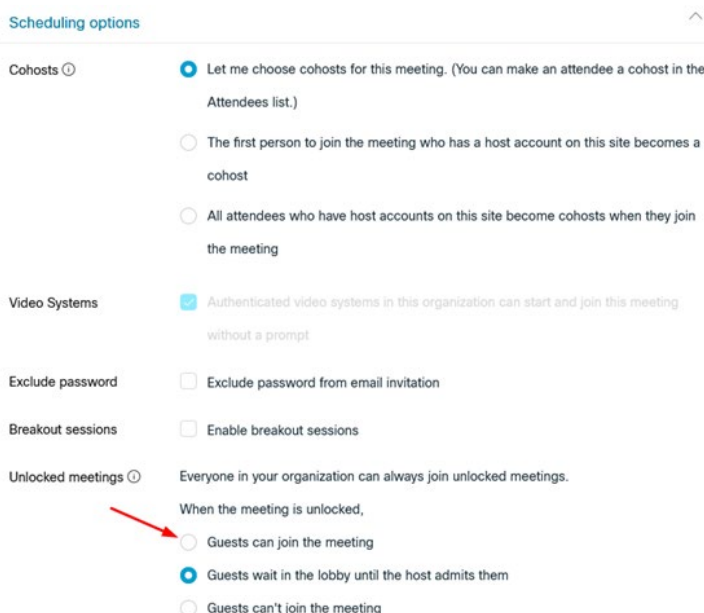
Scheduling options

Cohosts ⓘ

Let me choose cohosts for this meeting. (You can make an attendee a cohost in the Attendees list.)

The first person to join the meeting who has a host account on this site becomes a cohost

All attendees who have host accounts on this site become cohosts when they join the meeting

Video Systems

Authenticated video systems in this organization can start and join this meeting without a prompt

Exclude password

Exclude password from email invitation

Breakout sessions

Enable breakout sessions

Unlocked meetings ⓘ

Everyone in your organization can always join unlocked meetings.

When the meeting is unlocked,

Guests can join the meeting

Guests wait in the lobby until the host admits them

Guests can't join the meeting